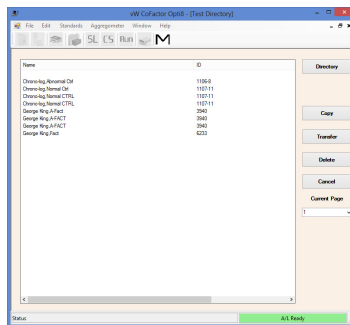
vWi CoFactor Opti8 - [Test Directory]

File Edit Standards Aggregometer Window Help

SL CS Run M

| Name | ID |
|---|---|
| Chrono-log,Abnormal Ctrl | 1109-8 |
| Chrono-log,Normal Ctrl | 1107-11 |
| Chrono-log,Normal CTRL | 1107-11 |
| Chrono-log,Normal CTRL | 1107-11 |
| George King,A-Fact | 3940 |
| George King,A-FACT | 3940 |
| George King,A-FACT | 3940 |
| George King,Fact | 6233 |

Directory

Copy

Transfer

Delete

Cancel

Current Page

1

Status

A/L Ready